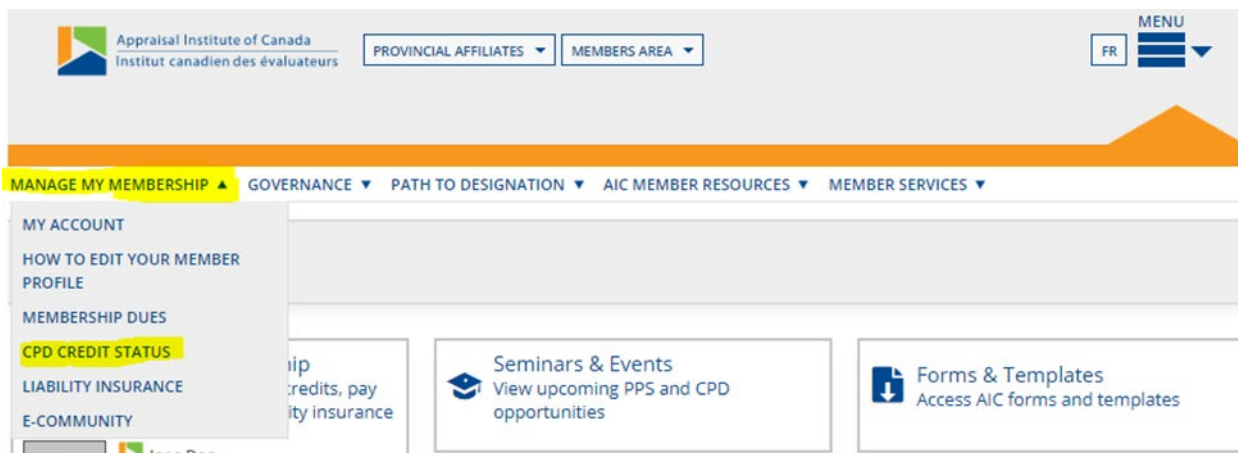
Appraisal Institute of Canada
Institut canadien des évaluateurs

PROVINCIAL AFFILIATES ▼ MEMBERS AREA ▼

MENU

FR

MANAGE MY MEMBERSHIP ▲ GOVERNANCE ▼ PATH TO DESIGNATION ▼ AIC MEMBER RESOURCES ▼ MEMBER SERVICES ▼

MY ACCOUNT
HOW TO EDIT YOUR MEMBER PROFILE
MEMBERSHIP DUES
CPD CREDIT STATUS
LIABILITY INSURANCE
E-COMMUNITY

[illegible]ip
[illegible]credits, pay
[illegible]ity insurance

Seminars & Events
View upcoming PPS and CPD opportunities

Forms & Templates
Access AIC forms and templates

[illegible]